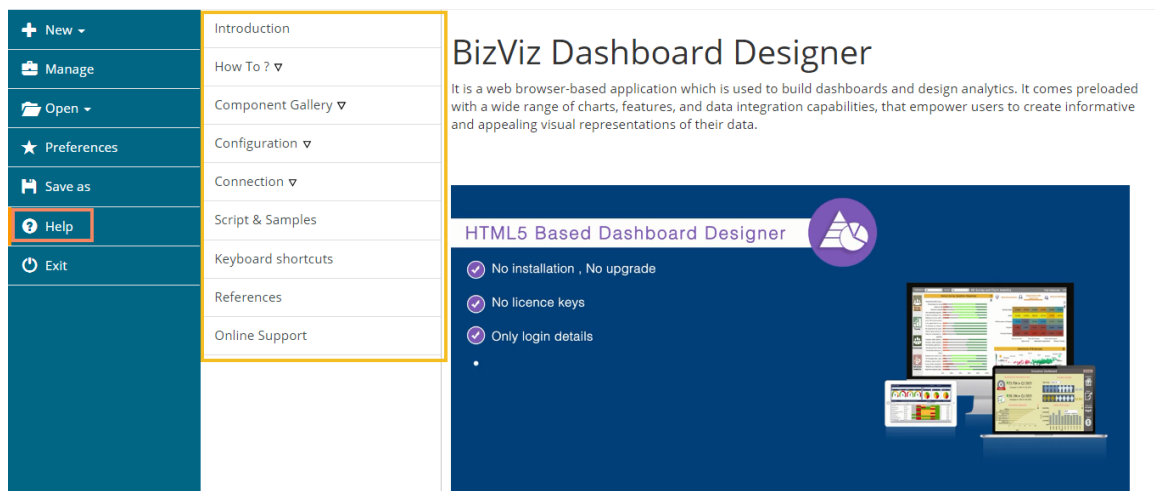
New
Manage
Open
Preferences
Save as
Help
Exit

Introduction
How To ? ▽
Component Gallery ▽
Configuration ▽
Connection ▽
Script & Samples
Keyboard shortcuts
References
Online Support

BizViz Dashboard Designer

It is a web browser-based application which is used to build dashboards and design analytics. It comes preloaded with a wide range of charts, features, and data integration capabilities, that empower users to create informative and appealing visual representations of their data.

HTML5 Based Dashboard Designer

No installation , No upgrade

No licence keys

Only login details